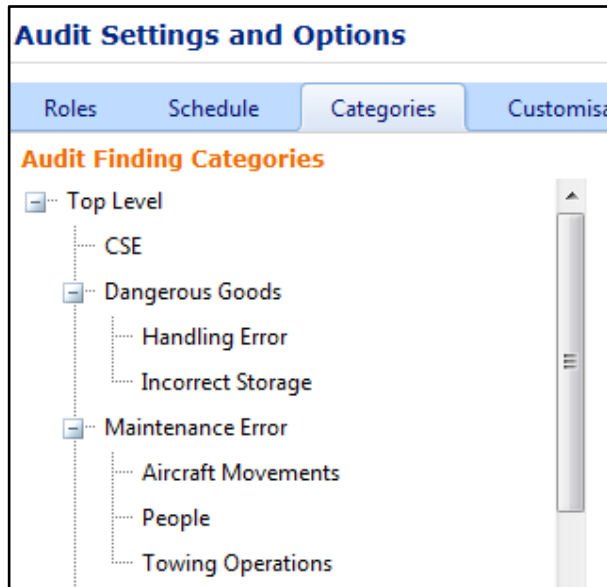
Audit Settings and Options

Roles Schedule Categories Customisa

Audit Finding Categories

Top Level
CSE
Dangerous Goods
Handling Error
Incorrect Storage
Maintenance Error
Aircraft Movements
People
Towing Operations